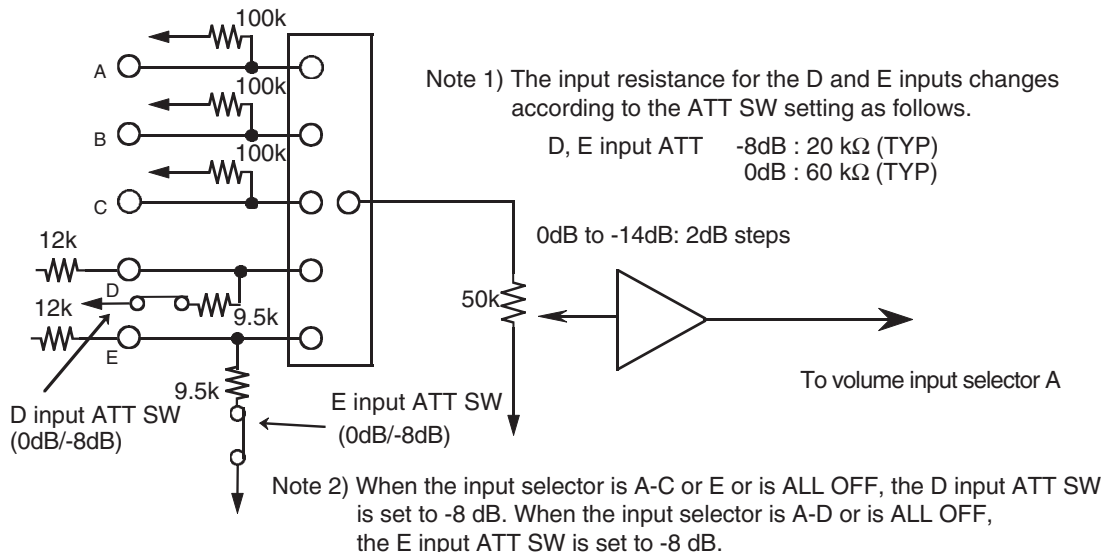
100k

A

100k

B

100k

C

12k

D

12k

9.5k

E

9.5k

D input ATT SW (0dB/-8dB)

E input ATT SW (0dB/-8dB)

50k

0dB to -14dB: 2dB steps

To volume input selector A

Note 1) The input resistance for the D and E inputs changes according to the ATT SW setting as follows.

D, E input ATT -8dB : 20 kΩ (TYP)
0dB : 60 kΩ (TYP)

Note 2) When the input selector is A-C or E or is ALL OFF, the D input ATT SW is set to -8 dB. When the input selector is A-D or is ALL OFF, the E input ATT SW is set to -8 dB.